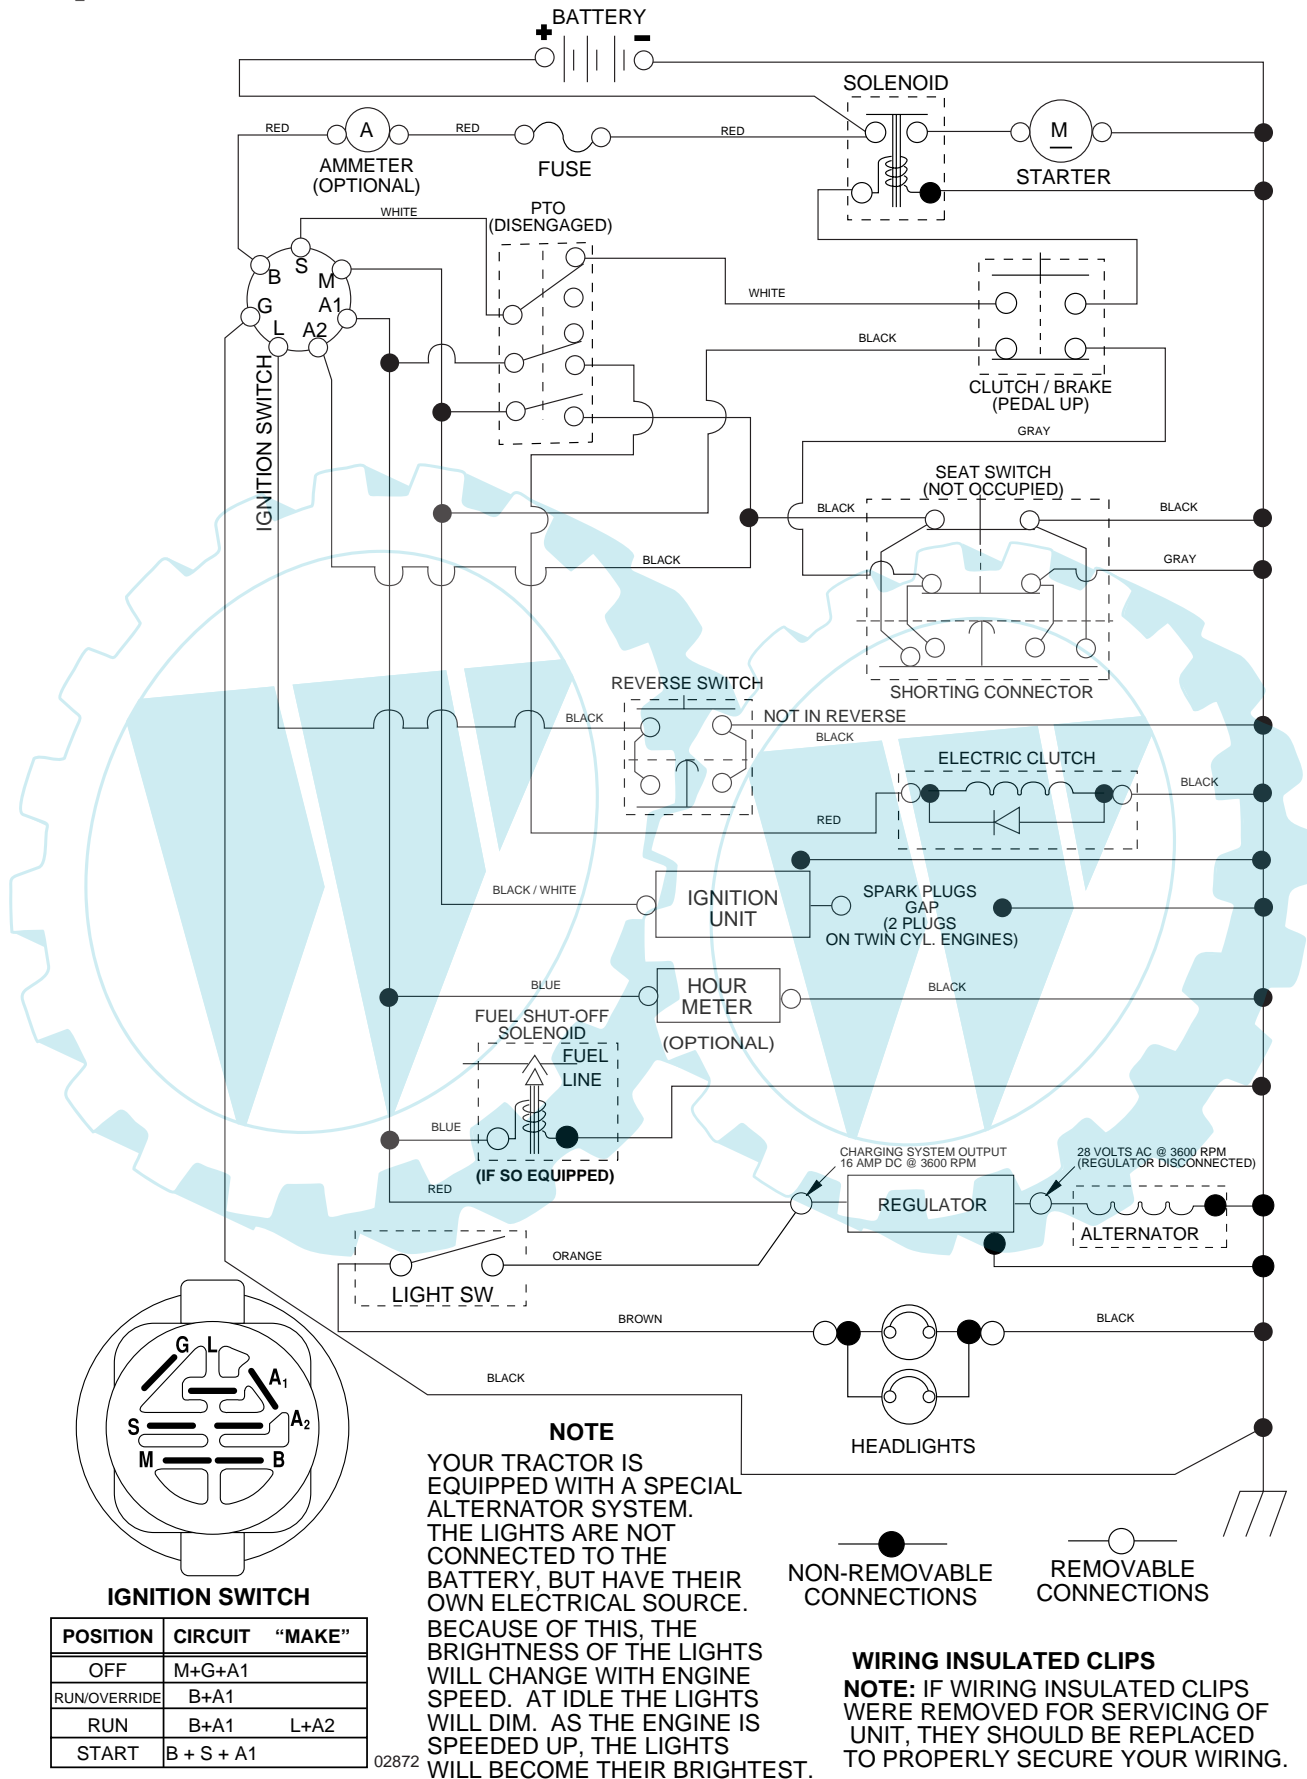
BATTERY
+
−
SOLENOID
RED
A
RED
RED
M
AMMETER (OPTIONAL)
FUSE
STARTER
PTO (DISENGAGED)
WHITE
B
S
M
G
A1
L
A2
WHITE
BLACK
CLUTCH / BRAKE (PEDAL UP)
GRAY
IGNITION SWITCH
SEAT SWITCH (NOT OCCUPIED)
BLACK
BLACK
BLACK
GRAY
SHORTING CONNECTOR
REVERSE SWITCH
BLACK
NOT IN REVERSE
BLACK
ELECTRIC CLUTCH
BLACK
RED
BLACK / WHITE
IGNITION UNIT
SPARK PLUGS GAP (2 PLUGS ON TWIN CYL. ENGINES)
BLUE
HOUR METER
BLACK
FUEL SHUT-OFF SOLENOID
FUEL LINE
(OPTIONAL)
BLUE
(IF SO EQUIPPED)
CHARGING SYSTEM OUTPUT 16 AMP DC @ 3600 RPM
28 VOLTS AC @ 3600 RPM (REGULATOR DISCONNECTED)
RED
REGULATOR
ALTERNATOR
ORANGE
LIGHT SW
BROWN
BLACK
BLACK
HEADLIGHTS
G
L
A1
S
A2
M
B
IGNITION SWITCH

| POSITION | CIRCUIT “MAKE” |
|---|---|
| OFF | M+G+A1 |
| RUN/OVERRIDE | B+A1 |
| RUN | B+A1 L+A2 |
| START | B + S + A1 |

02872

NOTE
YOUR TRACTOR IS EQUIPPED WITH A SPECIAL ALTERNATOR SYSTEM. THE LIGHTS ARE NOT CONNECTED TO THE BATTERY, BUT HAVE THEIR OWN ELECTRICAL SOURCE. BECAUSE OF THIS, THE BRIGHTNESS OF THE LIGHTS WILL CHANGE WITH ENGINE SPEED. AT IDLE THE LIGHTS WILL DIM. AS THE ENGINE IS SPEEDED UP, THE LIGHTS WILL BECOME THEIR BRIGHTEST.

NON-REMOVABLE CONNECTIONS
REMOVABLE CONNECTIONS

WIRING INSULATED CLIPS
NOTE: IF WIRING INSULATED CLIPS WERE REMOVED FOR SERVICING OF UNIT, THEY SHOULD BE REPLACED TO PROPERLY SECURE YOUR WIRING.